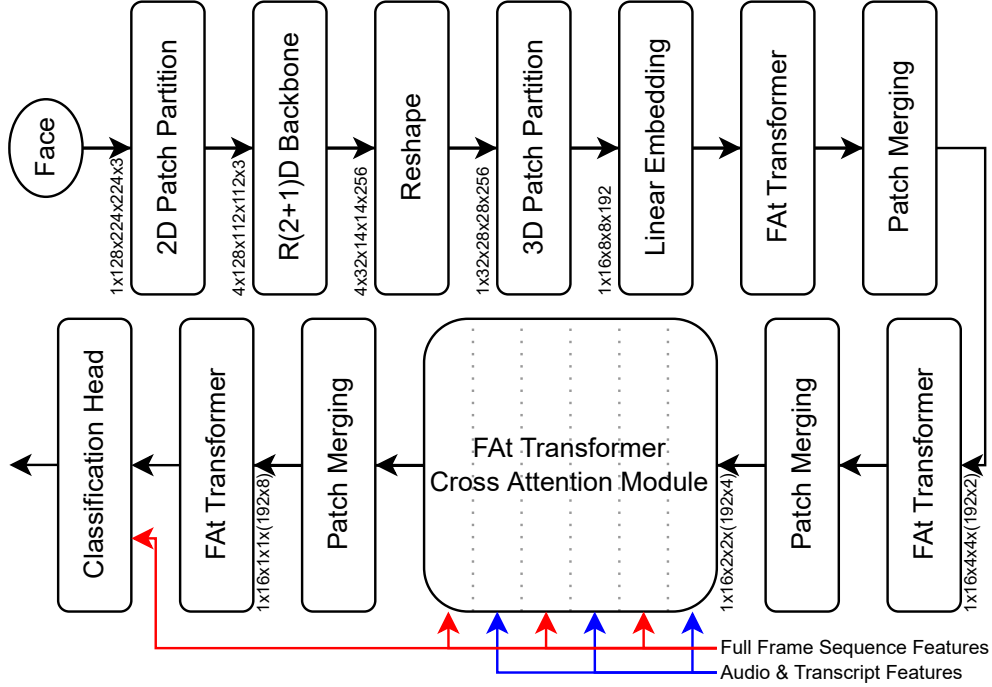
Face

1x128x224x224x3

2D Patch Partition

4x128x112x112x3

R(2+1)D Backbone

4x32x14x14x256

Reshape

1x32x28x28x256

3D Patch Partition

1x16x8x8x192

Linear Embedding

FAt Transformer

Patch Merging

1x16x4x4x(192x2)

FAt Transformer

Patch Merging

1x16x2x2x(192x4)

FAt Transformer
Cross Attention Module

Patch Merging

1x16x1x1x(192x8)

FAt Transformer

Classification Head

Full Frame Sequence Features

Audio & Transcript Features